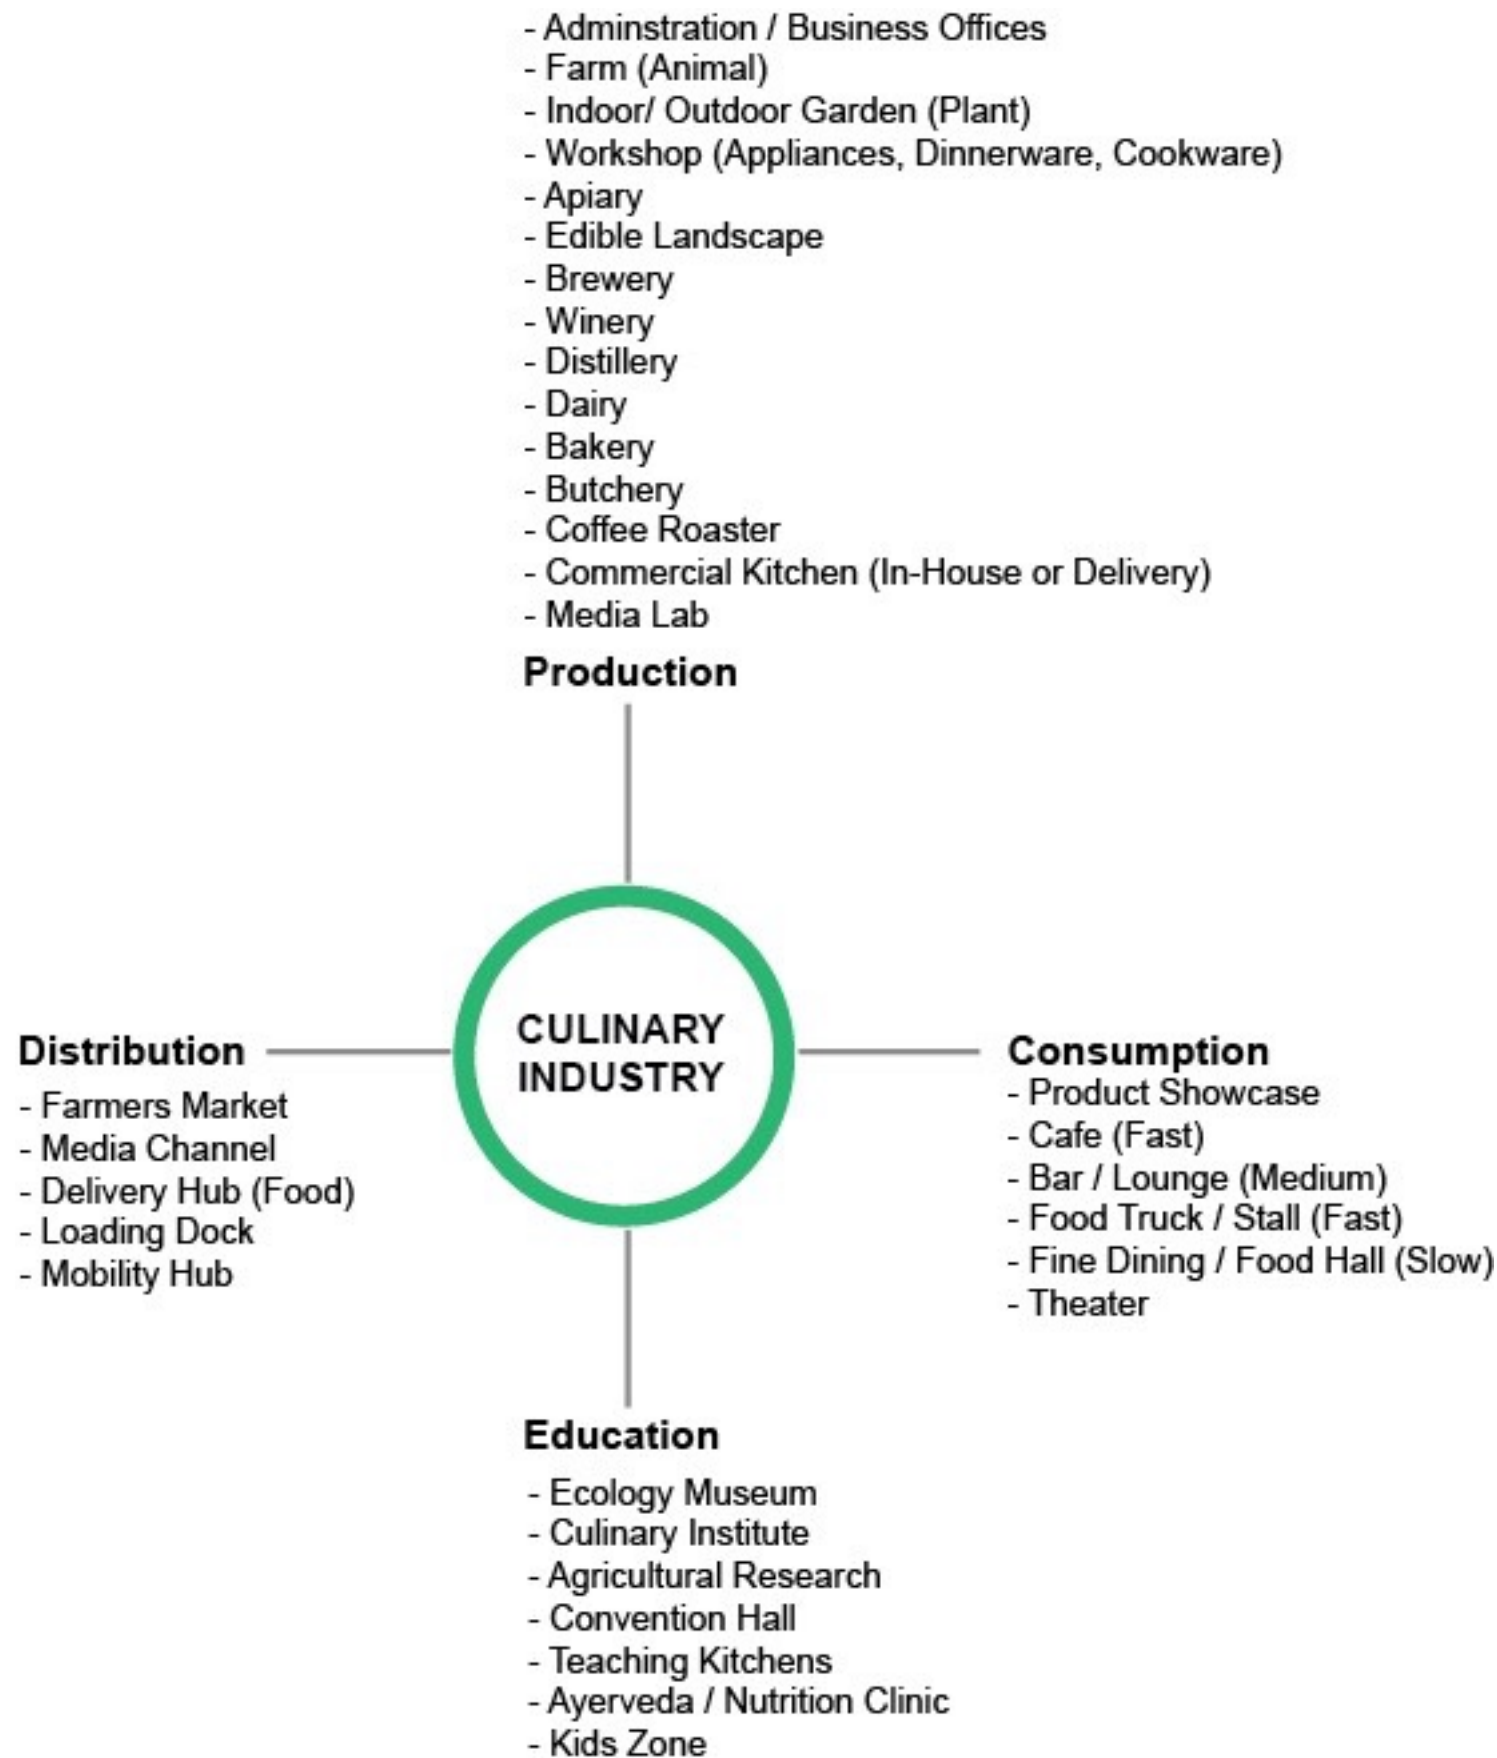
- Adminstration / Business Offices
- Farm (Animal)
- Indoor/ Outdoor Garden (Plant)
- Workshop (Appliances, Dinnerware, Cookware)
- Apiary
- Edible Landscape
- Brewery
- Winery
- Distillery
- Dairy
- Bakery
- Butchery
- Coffee Roaster
- Commercial Kitchen (In-House or Delivery)
- Media Lab

Production

CULINARY INDUSTRY

Distribution
- Farmers Market
- Media Channel
- Delivery Hub (Food)
- Loading Dock
- Mobility Hub

Consumption
- Product Showcase
- Cafe (Fast)
- Bar / Lounge (Medium)
- Food Truck / Stall (Fast)
- Fine Dining / Food Hall (Slow)
- Theater

Education
- Ecology Museum
- Culinary Institute
- Agricultural Research
- Convention Hall
- Teaching Kitchens
- Ayerveda / Nutrition Clinic
- Kids Zone